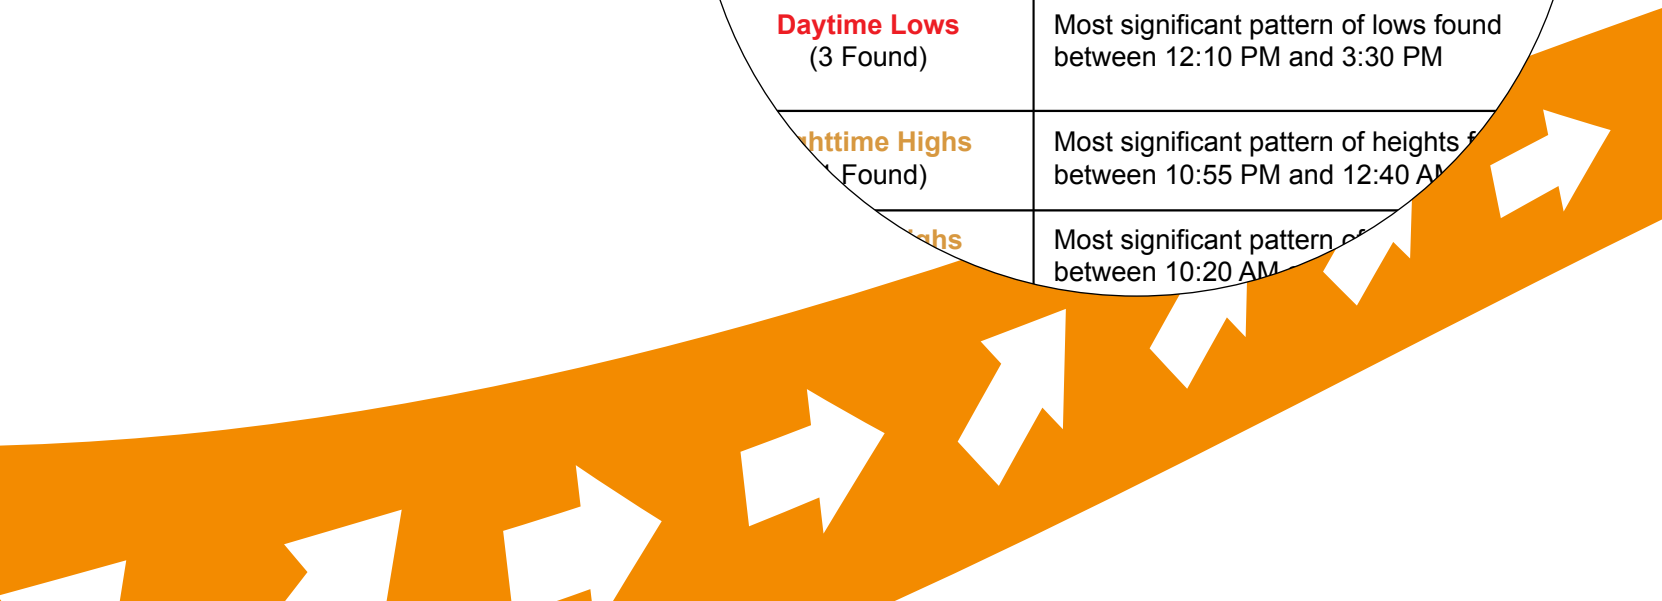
| | |
|---|---|
| Daytime Lows (3 Found) | Most significant pattern of lows found between 12:10 PM and 3:30 PM |
| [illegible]httime Highs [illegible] Found) | Most significant pattern of heights f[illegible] between 10:55 PM and 12:40 A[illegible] |
| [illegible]ghs | Most significant pattern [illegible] between 10:20 AM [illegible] |